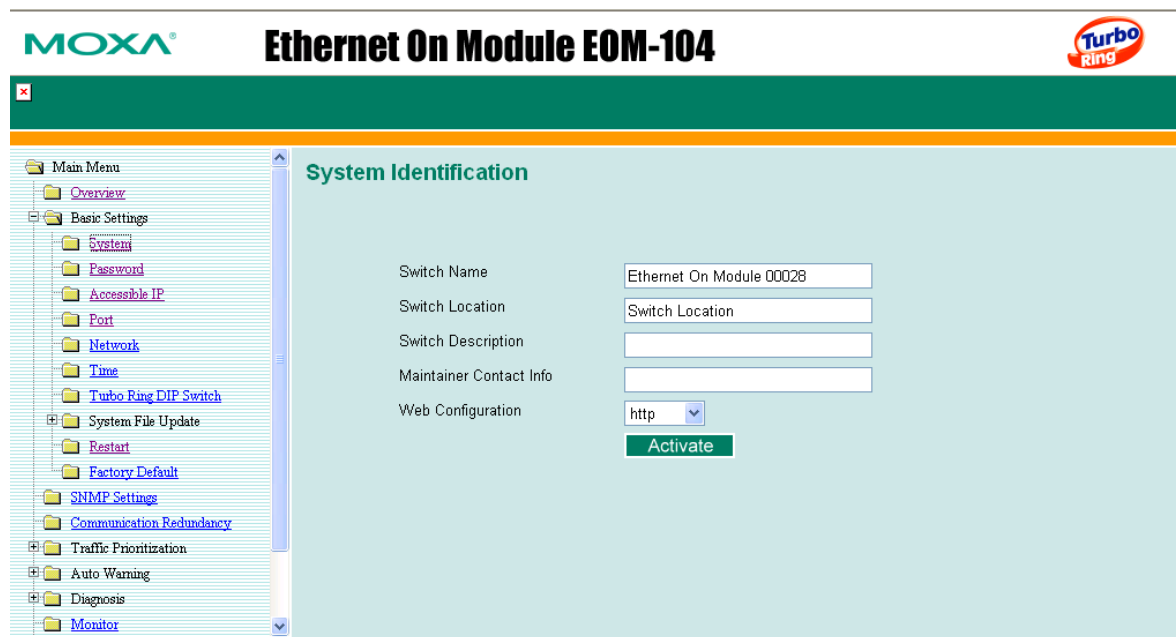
MOXA®

Ethernet On Module EOM-104

Turbo Ring

Main Menu
Overview
Basic Settings
System
Password
Accessible IP
Port
Network
Time
Turbo Ring DIP Switch
System File Update
Restart
Factory Default
SNMP Settings
Communication Redundancy
Traffic Prioritization
Auto Warning
Diagnosis
Monitor

System Identification

| | |
|---|---|
| Switch Name | Ethernet On Module 00028 |
| Switch Location | Switch Location |
| Switch Description | |
| Maintainer Contact Info | |
| Web Configuration | http |

Activate